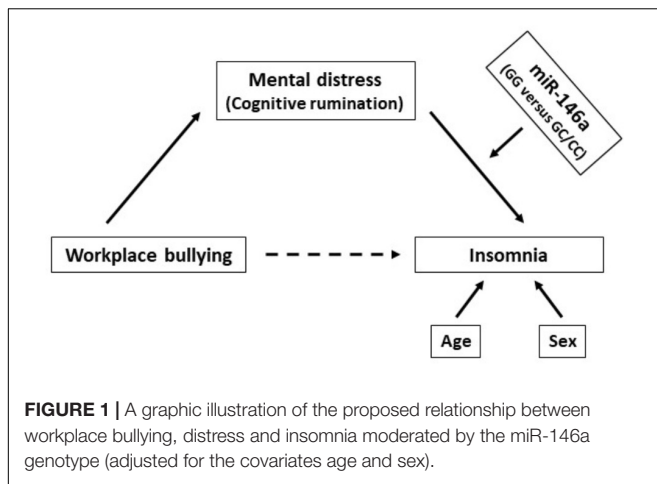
Mental distress
(Cognitive rumination)

miR-146a
(GG versus GC/CC)

Workplace bullying

Insomnia

Age

Sex

**FIGURE 1 |** A graphic illustration of the proposed relationship between workplace bullying, distress and insomnia moderated by the miR-146a genotype (adjusted for the covariates age and sex).